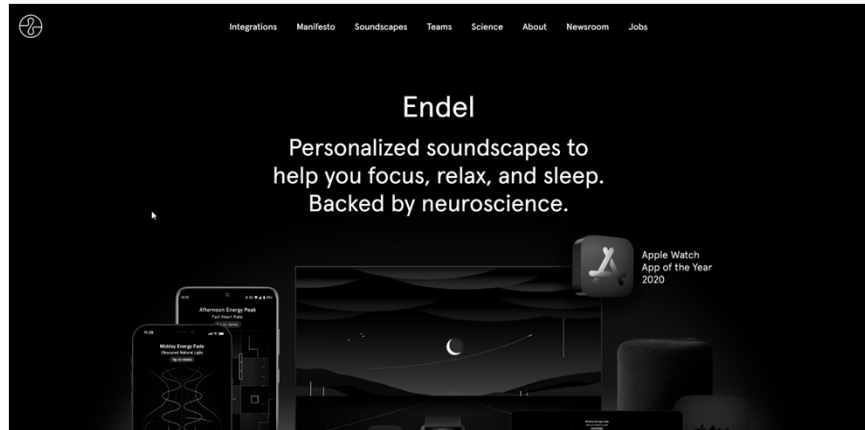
Integrations Manifesto Soundscapes Teams Science About Newsroom Jobs

Endel

Personalized soundscapes to help you focus, relax, and sleep. Backed by neuroscience.

Apple Watch App of the Year 2020

Afternoon Energy Peak

Midday Energy Fade

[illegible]